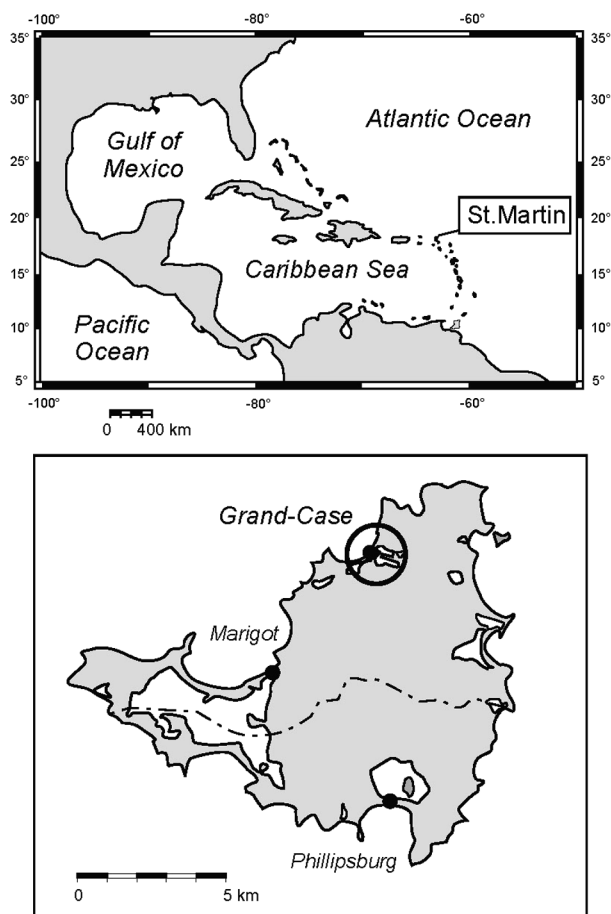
-100° -80° -60°

35° 30° 25° 20° 15° 10° 5°

35° 30° 25° 20° 15° 10° 5°

Gulf of Mexico

Atlantic Ocean

St.Martin

Caribbean Sea

Pacific Ocean

-100° -80° -60°

0 400 km

Grand-Case

Marigot

Phillipsburg

0 5 km